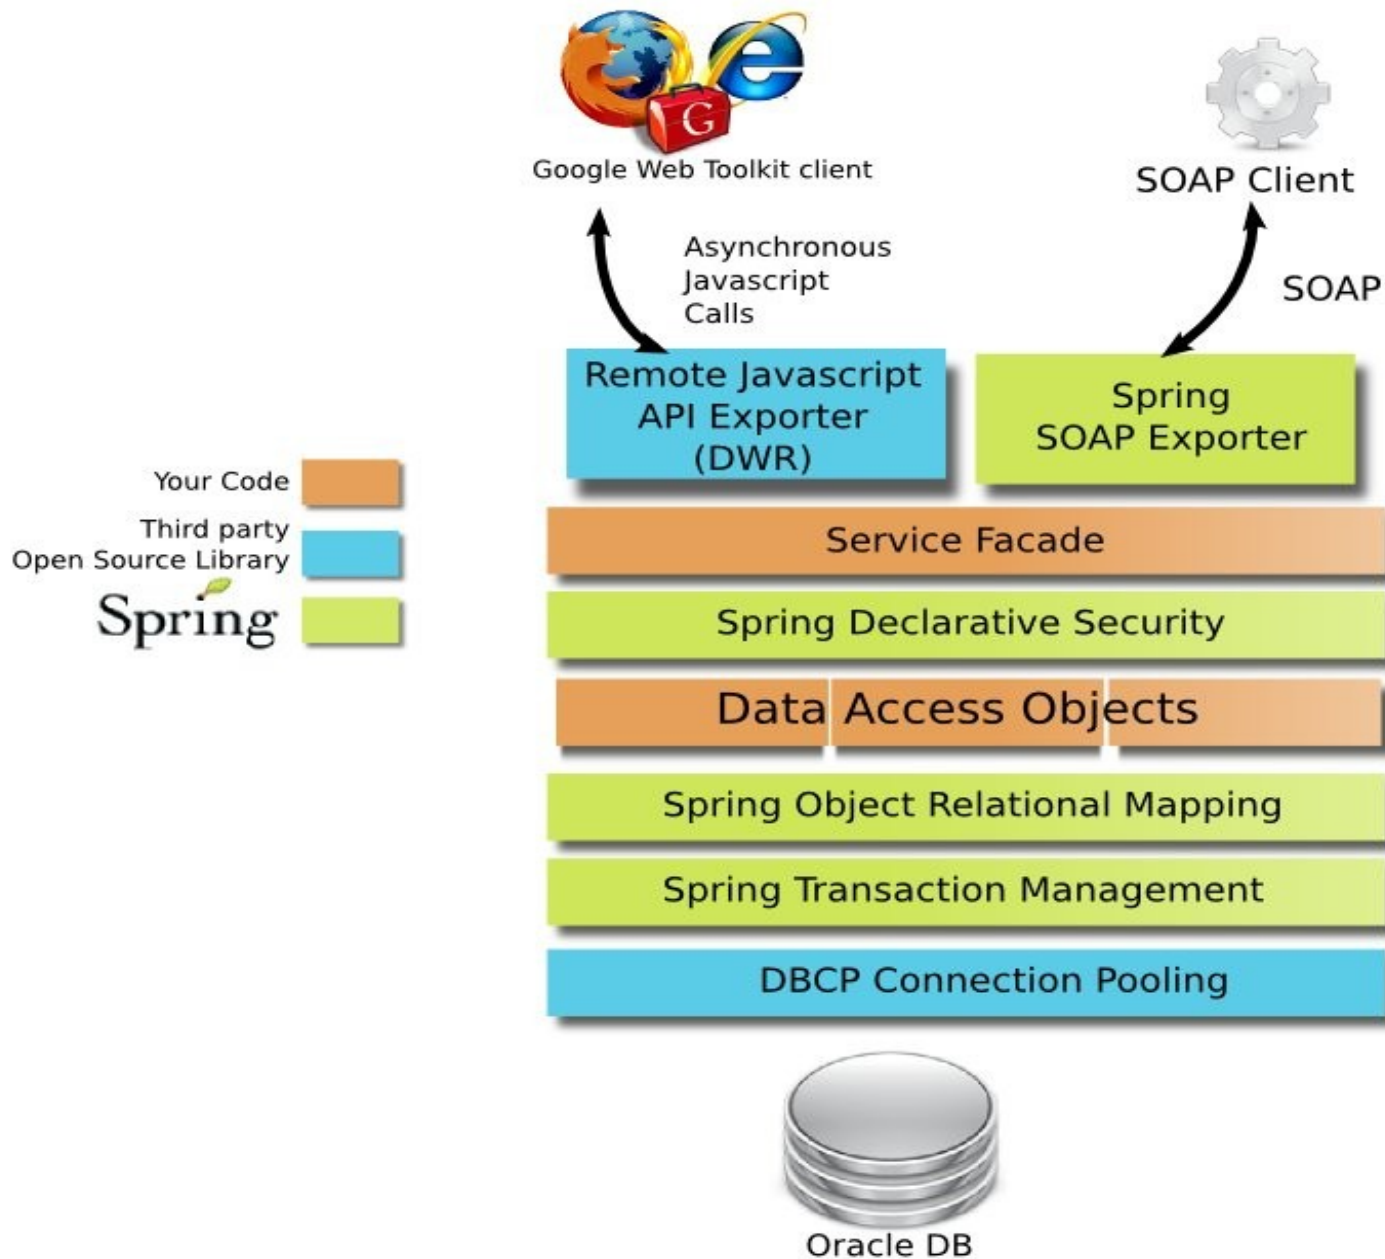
G

Google Web Toolkit client

SOAP Client

Asynchronous Javascript Calls

SOAP

Remote Javascript API Exporter (DWR)

Spring SOAP Exporter

Your Code

Third party Open Source Library

Spring

Service Facade

Spring Declarative Security

Data Access Objects

Spring Object Relational Mapping

Spring Transaction Management

DBCP Connection Pooling

Oracle DB